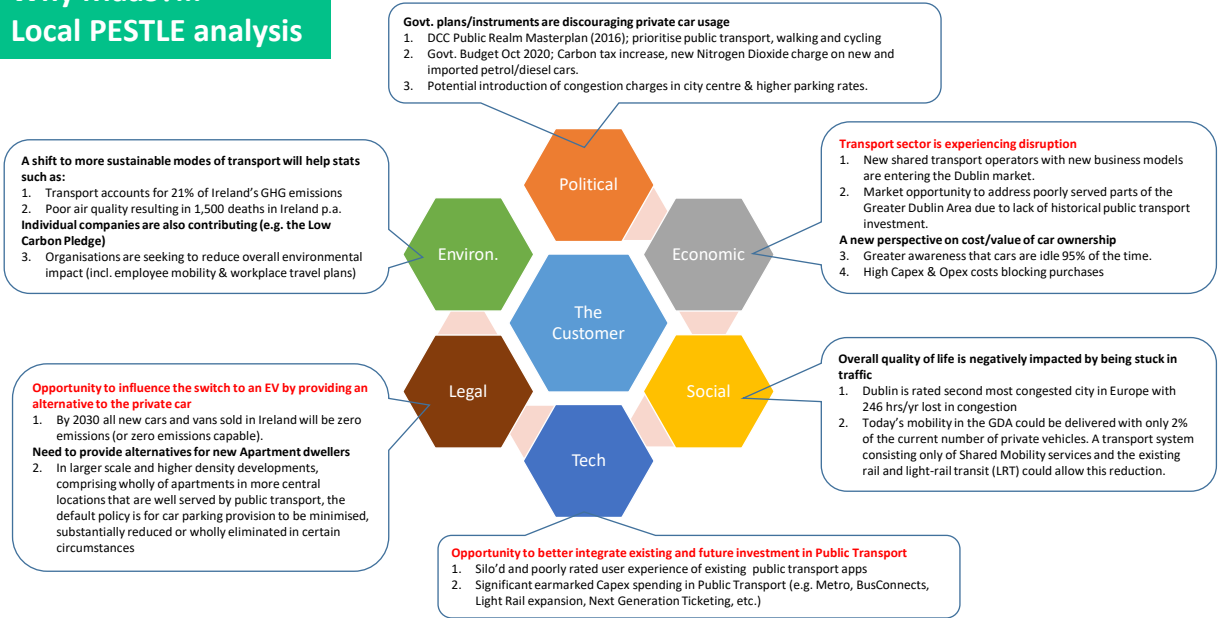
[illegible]
Local PESTLE analysis

Govt. plans/instruments are discouraging private car usage
1. DCC Public Realm Masterplan (2016); prioritise public transport, walking and cycling
2. Govt. Budget Oct 2020; Carbon tax increase, new Nitrogen Dioxide charge on new and imported petrol/diesel cars.
3. Potential introduction of congestion charges in city centre & higher parking rates.

A shift to more sustainable modes of transport will help stats such as:
1. Transport accounts for 21% of Ireland's GHG emissions
2. Poor air quality resulting in 1,500 deaths in Ireland p.a.
Individual companies are also contributing (e.g. the Low Carbon Pledge)
3. Organisations are seeking to reduce overall environmental impact (incl. employee mobility & workplace travel plans)

Transport sector is experiencing disruption
1. New shared transport operators with new business models are entering the Dublin market.
2. Market opportunity to address poorly served parts of the Greater Dublin Area due to lack of historical public transport investment.
A new perspective on cost/value of car ownership
3. Greater awareness that cars are idle 95% of the time.
4. High Capex & Opex costs blocking purchases

Political

Environ.

Economic

The Customer

Legal

Social

Tech

Opportunity to influence the switch to an EV by providing an alternative to the private car
1. By 2030 all new cars and vans sold in Ireland will be zero emissions (or zero emissions capable).
Need to provide alternatives for new Apartment dwellers
2. In larger scale and higher density developments, comprising wholly of apartments in more central locations that are well served by public transport, the default policy is for car parking provision to be minimised, substantially reduced or wholly eliminated in certain circumstances

Overall quality of life is negatively impacted by being stuck in traffic
1. Dublin is rated second most congested city in Europe with 246 hrs/yr lost in congestion
2. Today's mobility in the GDA could be delivered with only 2% of the current number of private vehicles. A transport system consisting only of Shared Mobility services and the existing rail and light-rail transit (LRT) could allow this reduction.

Opportunity to better integrate existing and future investment in Public Transport
1. Silo'd and poorly rated user experience of existing public transport apps
2. Significant earmarked Capex spending in Public Transport (e.g. Metro, BusConnects, Light Rail expansion, Next Generation Ticketing, etc.)